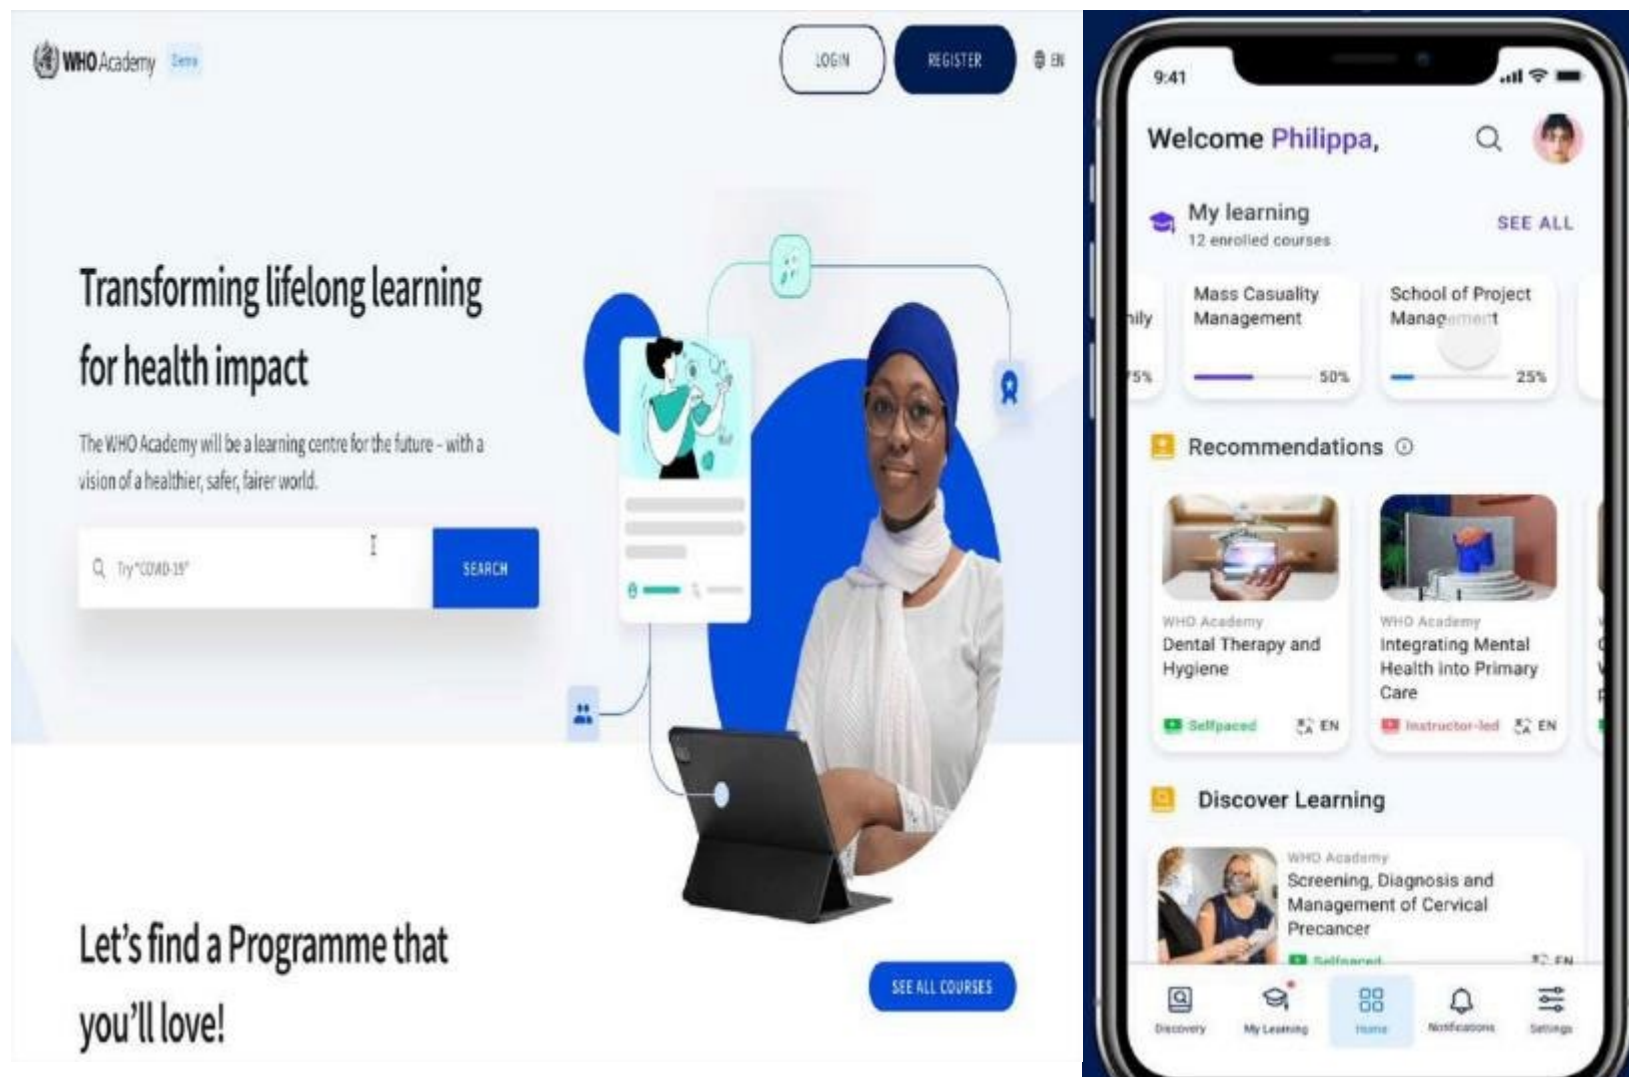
WHO Academy Beta

LOGIN REGISTER EN

Transforming lifelong learning for health impact

The WHO Academy will be a learning centre for the future - with a vision of a healthier, safer, fairer world.

Try "COVID-19" SEARCH

Let's find a Programme that you'll love!

SEE ALL COURSES

9:41

Welcome Philippa,

My learning
12 enrolled courses
SEE ALL

ily
75%

Mass Casualty Management
50%

School of Project Manag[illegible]
25%

Recommendations

WHO Academy
Dental Therapy and Hygiene
Selfpaced EN

WHO Academy
Integrating Mental Health into Primary Care
Instructor-led EN

Discover Learning

WHO Academy
Screening, Diagnosis and Management of Cervical Precancer
Selfpaced EN

Discovery My Learning Home Notifications Settings